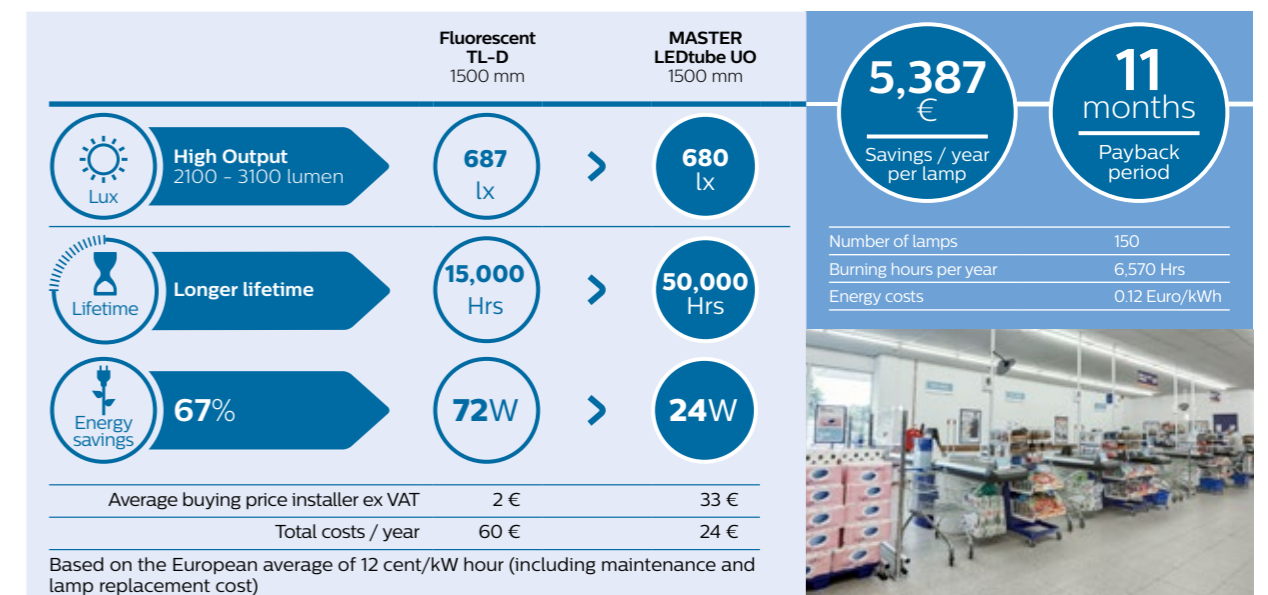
Fluorescent TL-D
1500 mm

MASTER LEDtube UO
1500 mm

Lux
High Output
2100 - 3100 lumen

687
lx

680
lx

Lifetime
Longer lifetime

15,000
Hrs

50,000
Hrs

Energy savings
67%

72W

24W

| | | |
|---|---|---|
| Average buying price installer ex VAT | 2 € | 33 € |
| Total costs / year | 60 € | 24 € |

Based on the European average of 12 cent/kW hour (including maintenance and lamp replacement cost)

5,387
€
Savings / year per lamp

11
months
Payback period

| | |
|---|---|
| Number of lamps | 150 |
| Burning hours per year | 6,570 Hrs |
| Energy costs | 0.12 Euro/kWh |